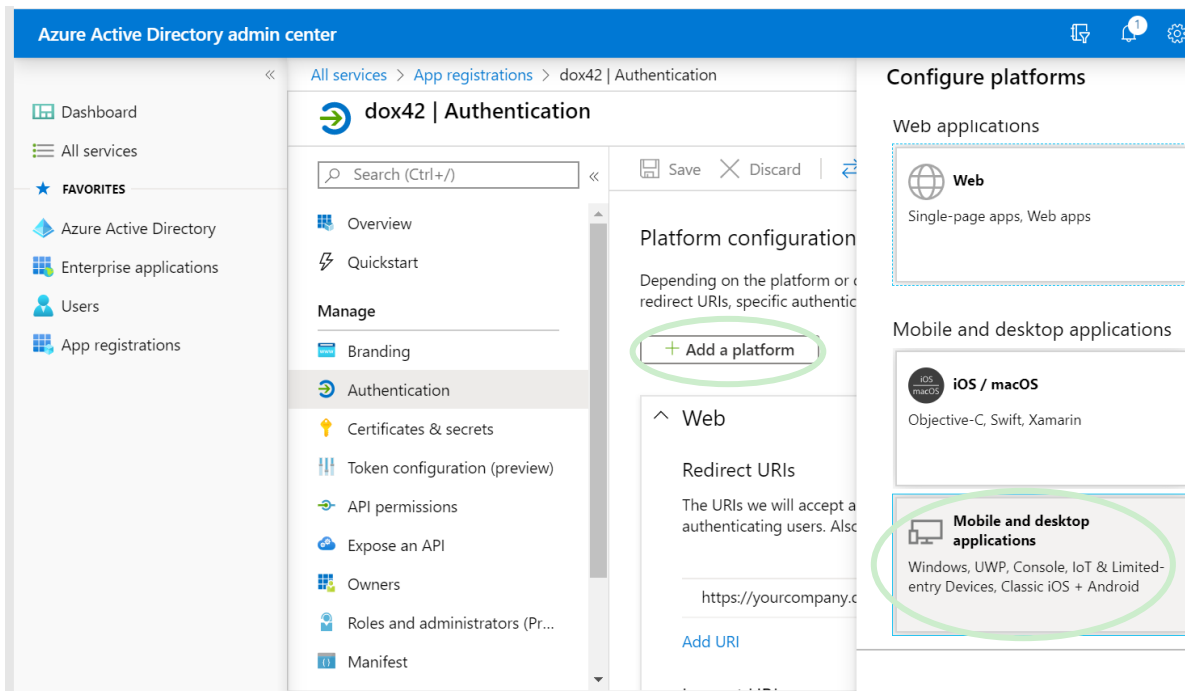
Azure Active Directory admin center

1

Dashboard
All services
FAVORITES
Azure Active Directory
Enterprise applications
Users
App registrations

All services > App registrations > dox42 | Authentication

dox42 | Authentication

Search (Ctrl+/)

Overview
Quickstart
Manage
Branding
Authentication
Certificates & secrets
Token configuration (preview)
API permissions
Expose an API
Owners
Roles and administrators (Pr...
Manifest

Save Discard

Platform configuration

Depending on the platform or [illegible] redirect URIs, specific authentic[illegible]

+ Add a platform

Web

Redirect URIs

The URIs we will accept a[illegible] authenticating users. Also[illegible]

https://yourcompany.c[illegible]

Add URI

Configure platforms

Web applications

Web
Single-page apps, Web apps

Mobile and desktop applications

iOS macOS
iOS / macOS
Objective-C, Swift, Xamarin

Mobile and desktop applications
Windows, UWP, Console, IoT & Limited-entry Devices, Classic iOS + Android